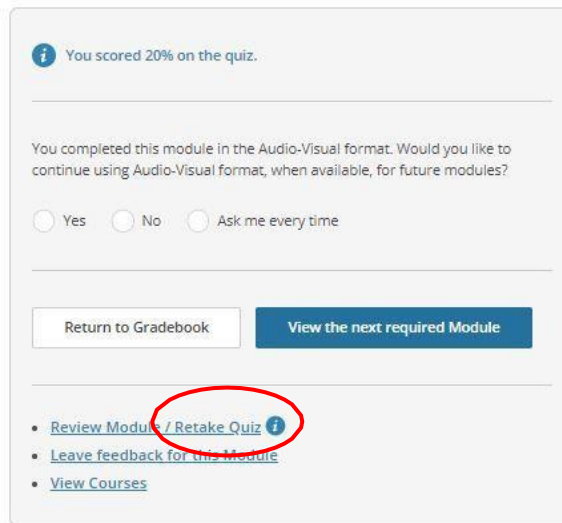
You scored 20% on the quiz.

You completed this module in the Audio-Visual format. Would you like to continue using Audio-Visual format, when available, for future modules?

Yes No Ask me every time

Return to Gradebook

View the next required Module

- Review Module / Retake Quiz
- Leave feedback for this Module
- View Courses